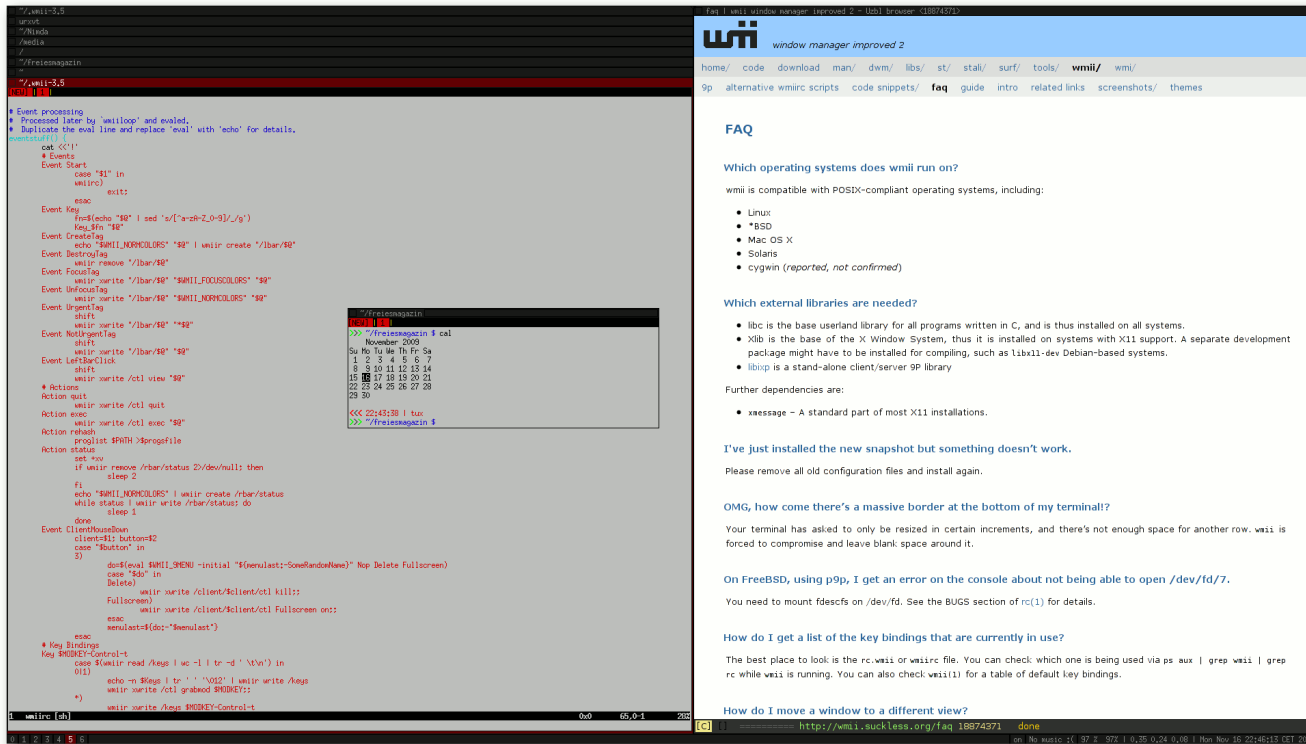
~/.wmii-3.5
urxvt
~/Nimda
/media
/
~/freiesmagazin
~
~/.wmii-3.5

# Event processing
# Processed later by `wmiiloop' and evaled.
# Duplicate the eval line and replace 'eval' with 'echo' for details.
eventstuff() {
cat <<'!'
# Events
Event Start
case "$1" in
wmiirc)
exit;
esac
Event Key
fn=$(echo "$@" | sed 's/[^a-zA-Z_0-9]/_/g')
Key_$fn "$@"
Event CreateTag
echo "$WMII_NORMCOLORS" "$@" | wmiir create "/lbar/$@"
Event DestroyTag
wmiir remove "/lbar/$@"
Event FocusTag
wmiir xwrite "/lbar/$@" "$WMII_FOCUSCOLORS" "$@"
Event UnfocusTag
wmiir xwrite "/lbar/$@" "$WMII_NORMCOLORS" "$@"
Event UrgentTag
shift
wmiir xwrite "/lbar/$@" "*$@"
Event NotUrgentTag
shift
wmiir xwrite "/lbar/$@" "$@"
Event LeftBarClick
shift
wmiir xwrite /ctl view "$@"
# Actions
Action quit
wmiir xwrite /ctl quit
Action exec
wmiir xwrite /ctl exec "$@"
Action rehash
proglist $PATH >$progsfile
Action status
set +xv
if wmiir remove /rbar/status 2>/dev/null; then
sleep 2
fi
echo "$WMII_NORMCOLORS" | wmiir create /rbar/status
while status | wmiir write /rbar/status; do
sleep 1
done
Event ClientMouseDown
client=$1; button=$2
case "$button" in
3)
do=$(eval $WMII_9MENU -initial "${menulast:-SomeRandomName}" Nop Delete Fullscreen)
case "$do" in
Delete)
wmiir xwrite /client/$client/ctl kill;;
Fullscreen)
wmiir xwrite /client/$client/ctl Fullscreen on;;
esac
menulast=${do:-"$menulast"}
esac
# Key Bindings
Key $MODKEY-Control-t
case $(wmiir read /keys | wc -l | tr -d ' \t\n') in
0|1)
echo -n $Keys | tr ' ' '\012' | wmiir write /keys
wmiir xwrite /ctl grabmod $MODKEY;;
*)
wmiir xwrite /keys $MODKEY-Control-t
1 wmiirc [sh] 0x0 65,0-1

~/freiesmagazin
>>> ~/freiesmagazin $ cal
November 2009
Su Mo Tu We Th Fr Sa
1 2 3 4 5 6 7
8 9 10 11 12 13 14
15 16 17 18 19 20 21
22 23 24 25 26 27 28
29 30
<<< 22:43:38 | tux
>>> ~/freiesmagazin $

faq | wmii window manager improved 2 - Uzbl browser <18874371>
wmii window manager improved 2
home/ code download man/ dwm/ libs/ st/ stali/ surf/ tools/ wmii/ wmi/
9p alternative wmiirc scripts code snippets/ faq guide intro related links screenshots/ themes

FAQ

Which operating systems does wmii run on?

wmii is compatible with POSIX-compliant operating systems, including:

- Linux
- *BSD
- Mac OS X
- Solaris
- cygwin (reported, not confirmed)

Which external libraries are needed?

- libc is the base userland library for all programs written in C, and is thus installed on all systems.
- Xlib is the base of the X Window System, thus it is installed on systems with X11 support. A separate development package might have to be installed for compiling, such as libx11-dev Debian-based systems.
- libixp is a stand-alone client/server 9P library

Further dependencies are:

- xmessage - A standard part of most X11 installations.

I've just installed the new snapshot but something doesn't work.

Please remove all old configuration files and install again.

OMG, how come there's a massive border at the bottom of my terminal!?

Your terminal has asked to only be resized in certain increments, and there's not enough space for another row. wmii is forced to compromise and leave blank space around it.

On FreeBSD, using p9p, I get an error on the console about not being able to open /dev/fd/7.

You need to mount fdescfs on /dev/fd. See the BUGS section of rc(1) for details.

How do I get a list of the key bindings that are currently in use?

The best place to look is the rc.wmii or wmiirc file. You can check which one is being used via ps aux | grep wmii | grep rc while wmii is running. You can also check wmii(1) for a table of default key bindings.

How do I move a window to a different view?

[C] [] ========== http://wmii.suckless.org/faq 18874371 done
0 1 2 3 4 5 6
on No music ;( 97% | 97% | 0,35 0,24 0,08 | Mon Nov 16 22:46:13 CET 2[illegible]